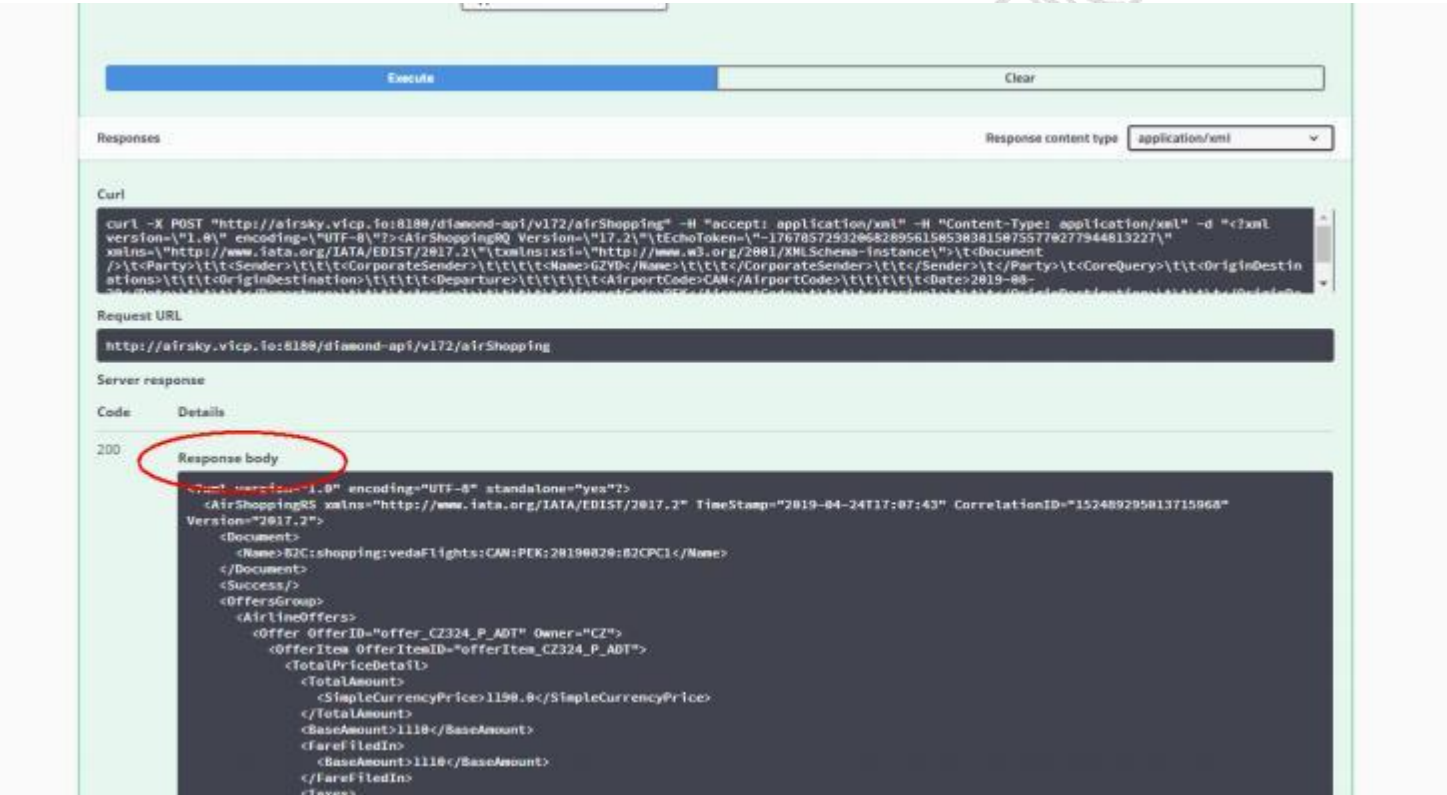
Execute

Clear

Responses

Response content type application/xml

Curl

curl -X POST "http://airsky.vicp.io:8180/diamond-api/v172/airShopping" -H "accept: application/xml" -H "Content-Type: application/xml" -d "<?xml version=\"1.0\" encoding=\"UTF-8\"?><AirShoppingRQ Version=\"17.2\"\tEchoToken=\"-176785729320682895615053038150755770277944813227\" xmlns=\"http://www.iata.org/IATA/EDIST/2017.2\"\txmlns:xsi=\"http://www.w3.org/2001/XMLSchema-instance\">\t<Document />\t<Party>\t\t<Sender>\t\t\t<CorporateSender>\t\t\t\t<Name>GZYD</Name>\t\t\t</CorporateSender>\t\t</Sender>\t</Party>\t<CoreQuery>\t\t<OriginDestinations>\t\t\t<OriginDestination>\t\t\t\t<Departure>\t\t\t\t\t<AirportCode>CAN</AirportCode>\t\t\t\t\t<Date>2019-08-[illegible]

Request URL

http://airsky.vicp.io:8180/diamond-api/v172/airShopping

Server response

Code Details

200

Response body

<?xml version="1.0" encoding="UTF-8" standalone="yes"?>
<AirShoppingRS xmlns="http://www.iata.org/IATA/EDIST/2017.2" TimeStamp="2019-04-24T17:07:43" CorrelationID="152489295013715968" Version="2017.2">
<Document>
<Name>B2C:shopping:vedaFlights:CAN:PEK:20190820:B2CPC1</Name>
</Document>
<Success/>
<OffersGroup>
<AirlineOffers>
<Offer OfferID="offer_CZ324_P_ADT" Owner="CZ">
<OfferItem OfferItemID="offerItem_CZ324_P_ADT">
<TotalPriceDetail>
<TotalAmount>
<SimpleCurrencyPrice>1190.0</SimpleCurrencyPrice>
</TotalAmount>
<BaseAmount>1110</BaseAmount>
<FareFiledIn>
<BaseAmount>1110</BaseAmount>
</FareFiledIn>
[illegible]